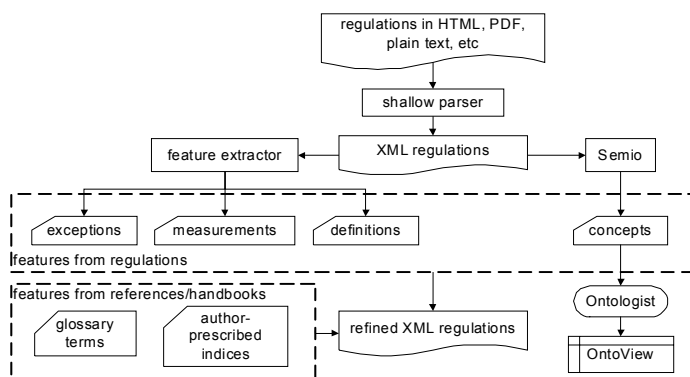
regulations in HTML, PDF, plain text, etc

shallow parser

feature extractor

XML regulations

Semio

exceptions

measurements

definitions

concepts

features from regulations

features from references/handbooks

glossary terms

author-prescribed indices

refined XML regulations

Ontologist

OntoView